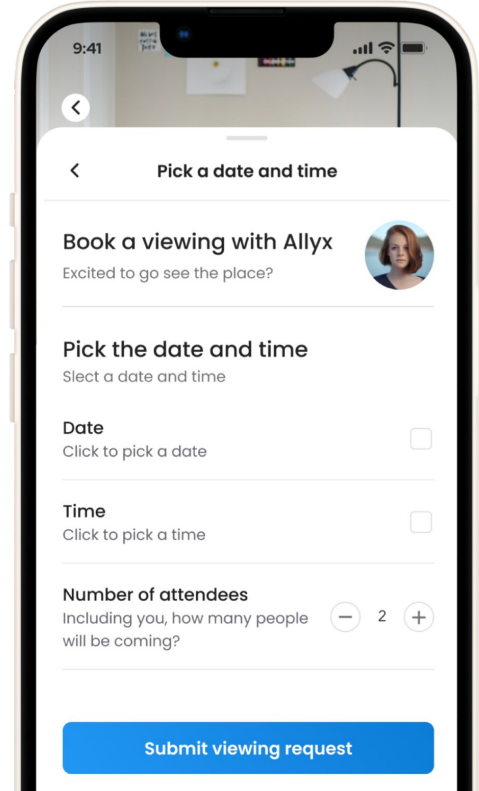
9:41

Pick a date and time

Book a viewing with Allyx
Excited to go see the place?

Pick the date and time
Slect a date and time

Date
Click to pick a date

Time
Click to pick a time

Number of attendees
Including you, how many people will be coming?

2

Submit viewing request